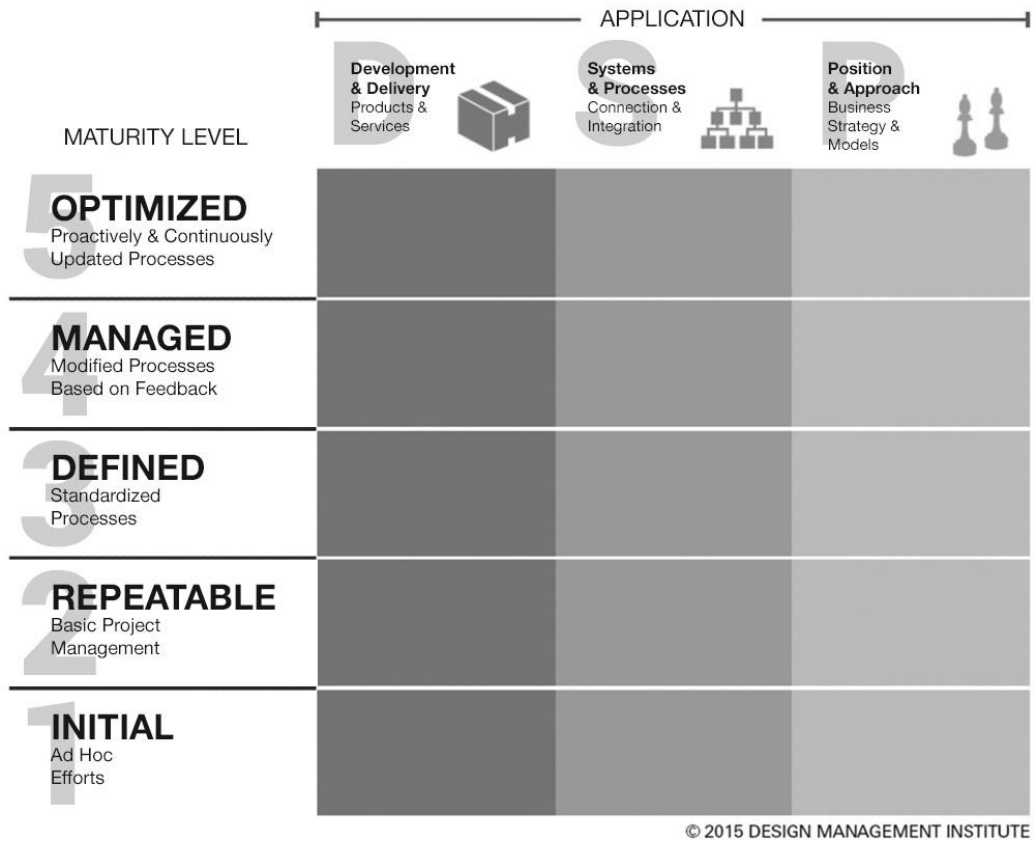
APPLICATION

D
Development & Delivery
Products & Services

S
Systems & Processes
Connection & Integration

P
Position & Approach
Business Strategy & Models

MATURITY LEVEL

5
OPTIMIZED
Proactively & Continuously Updated Processes

4
MANAGED
Modified Processes Based on Feedback

3
DEFINED
Standardized Processes

2
REPEATABLE
Basic Project Management

1
INITIAL
Ad Hoc Efforts

© 2015 DESIGN MANAGEMENT INSTITUTE